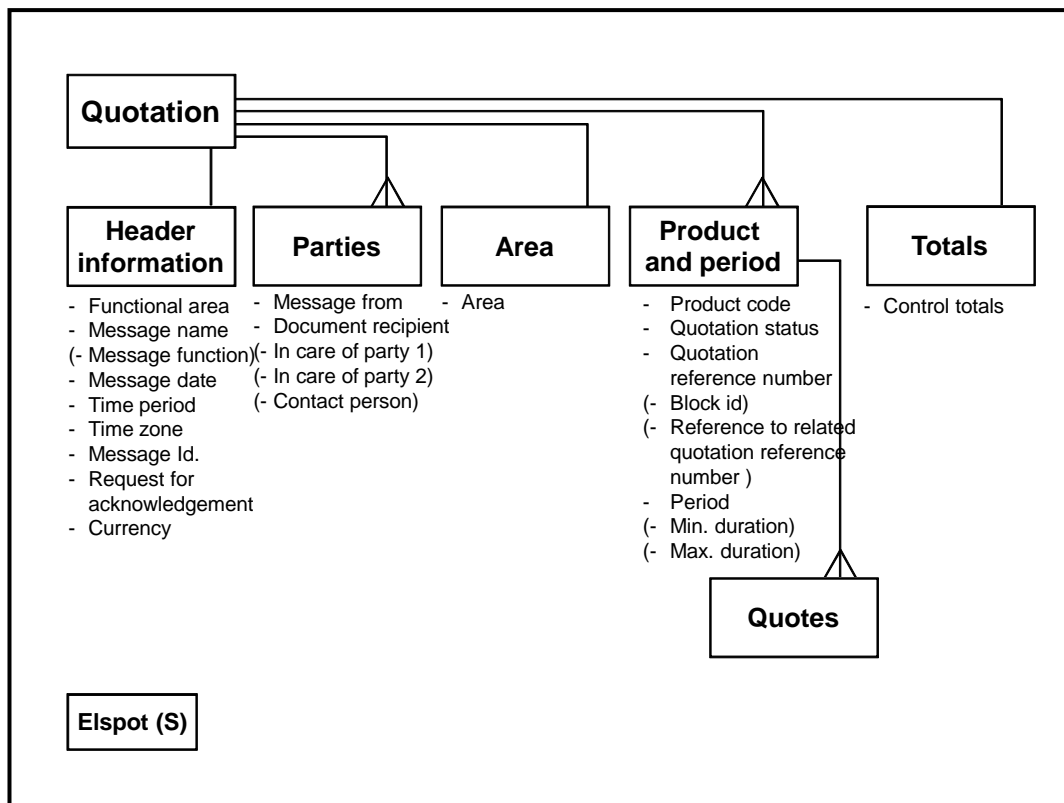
Quotation

Header information
- Functional area
- Message name
(- Message function)
- Message date
- Time period
- Time zone
- Message Id.
- Request for acknowledgement
- Currency

Parties
- Message from
- Document recipient
(- In care of party 1)
(- In care of party 2)
(- Contact person)

Area
- Area

Product and period
- Product code
- Quotation status
- Quotation reference number
(- Block id)
(- Reference to related quotation reference number )
- Period
(- Min. duration)
(- Max. duration)

Totals
- Control totals

Quotes

Elspot (S)